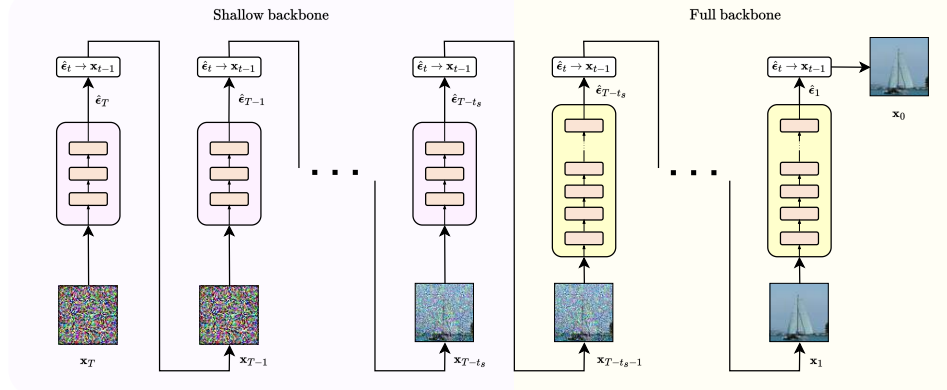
Shallow backbone

Full backbone

$\hat{\boldsymbol{\epsilon}}_t \to \mathbf{x}_{t-1}$

$\hat{\boldsymbol{\epsilon}}_T$

$\mathbf{x}_T$

$\hat{\boldsymbol{\epsilon}}_t \to \mathbf{x}_{t-1}$

$\hat{\boldsymbol{\epsilon}}_{T-1}$

$\mathbf{x}_{T-1}$

$\hat{\boldsymbol{\epsilon}}_t \to \mathbf{x}_{t-1}$

$\hat{\boldsymbol{\epsilon}}_{T-t_s}$

$\mathbf{x}_{T-t_s}$

$\hat{\boldsymbol{\epsilon}}_t \to \mathbf{x}_{t-1}$

$\hat{\boldsymbol{\epsilon}}_{T-t_s}$

$\mathbf{x}_{T-t_s-1}$

$\hat{\boldsymbol{\epsilon}}_t \to \mathbf{x}_{t-1}$

$\hat{\boldsymbol{\epsilon}}_1$

$\mathbf{x}_1$

$\mathbf{x}_0$